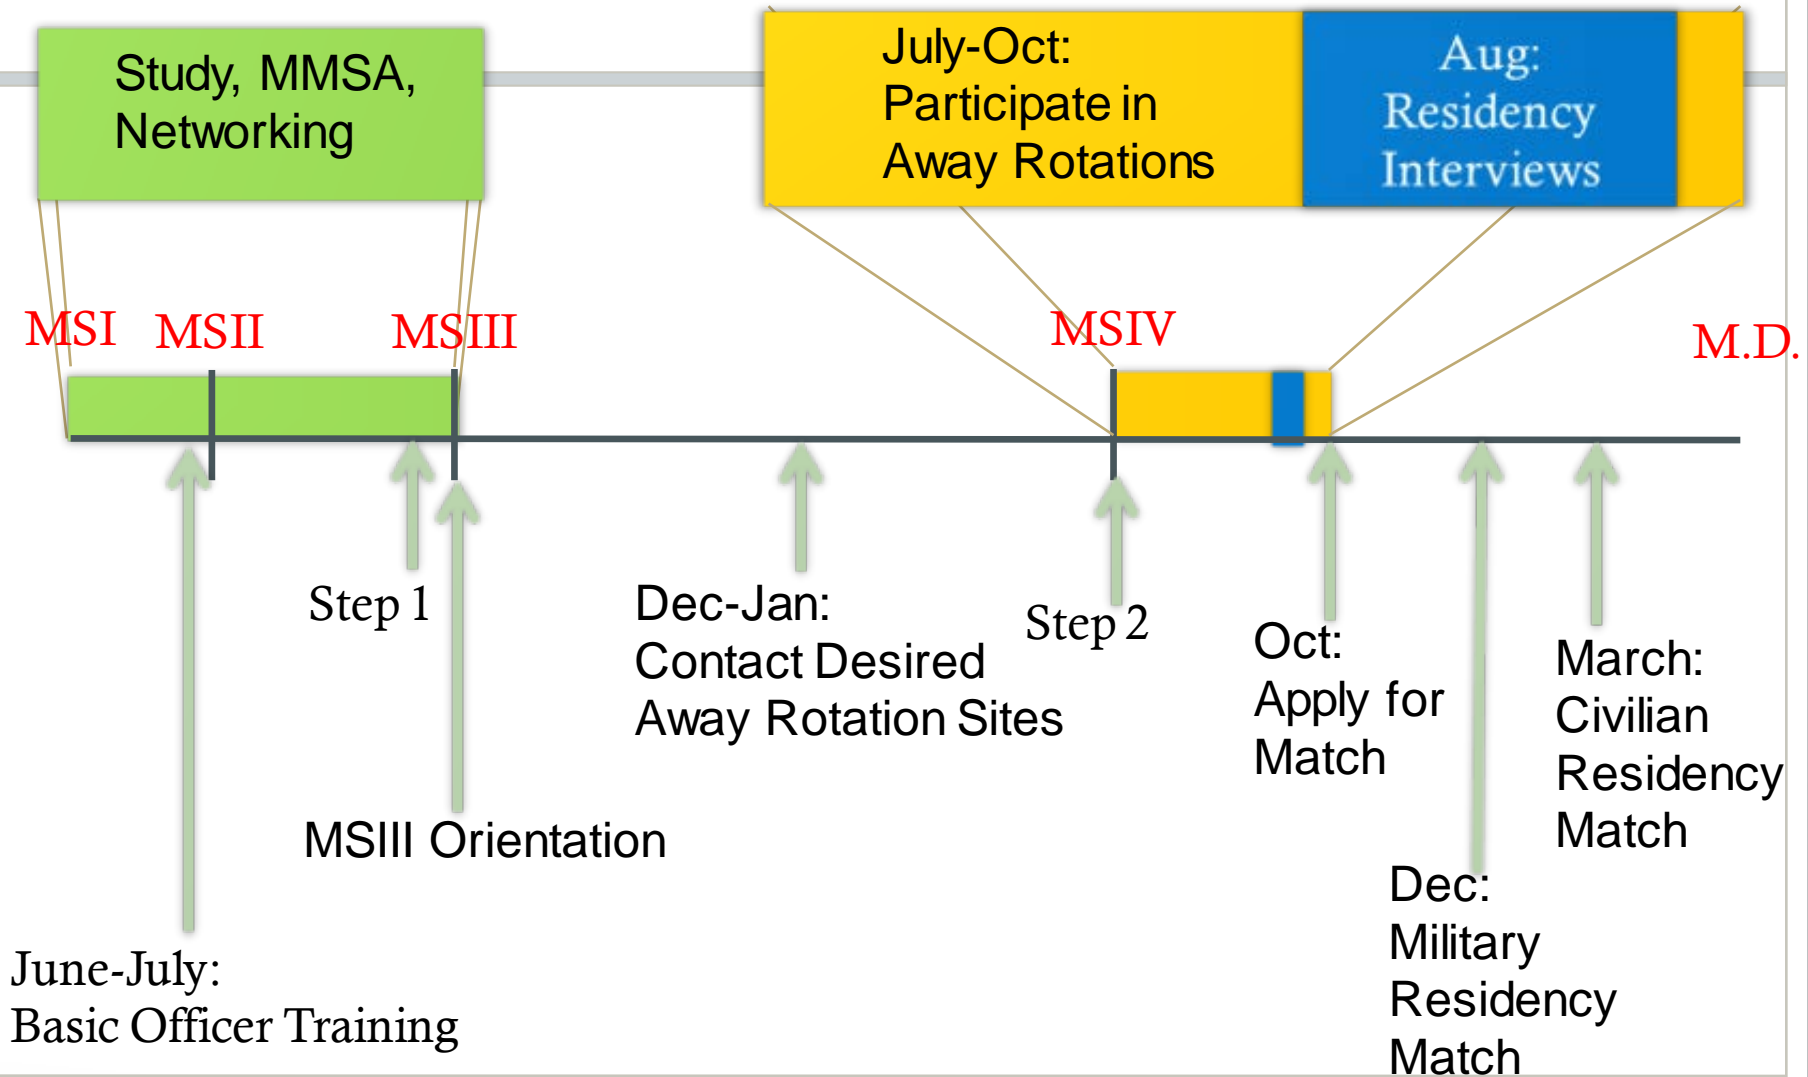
Study, MMSA, Networking

July-Oct: Participate in Away Rotations

Aug: Residency Interviews

MSI MSII MSIII MSIV M.D.

Step 1

Dec-Jan: Contact Desired Away Rotation Sites

Step 2

Oct: Apply for Match

March: Civilian Residency Match

MSIII Orientation

Dec: Military Residency Match

June-July: Basic Officer Training